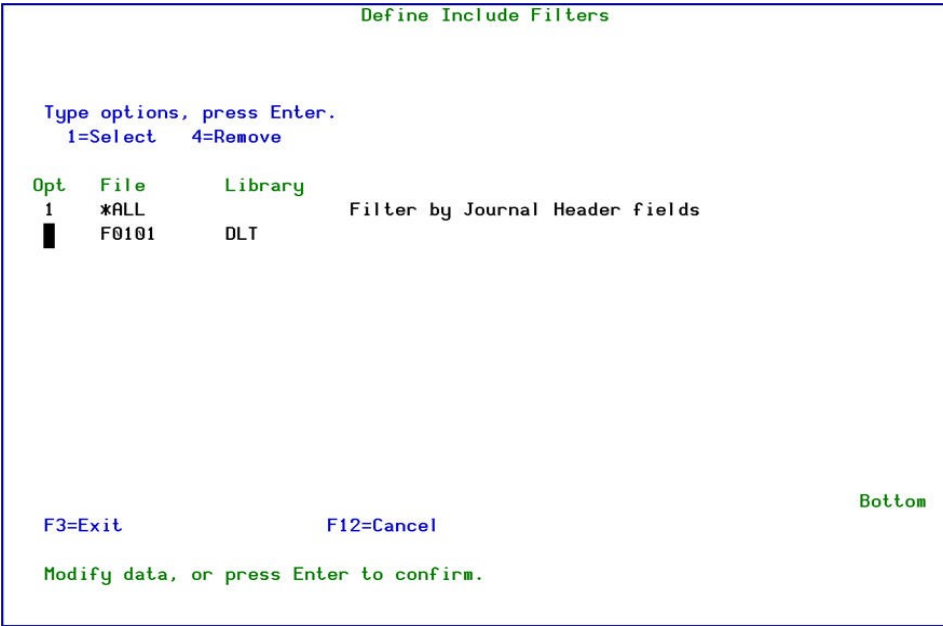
Define Include Filters

Type options, press Enter.
1=Select 4=Remove

| Opt | File | Library |  |
|---|---|---|---|
| 1 | *ALL |  | Filter by Journal Header fields |
|  | F0101 | DLT |  |

Bottom

F3=Exit F12=Cancel

Modify data, or press Enter to confirm.